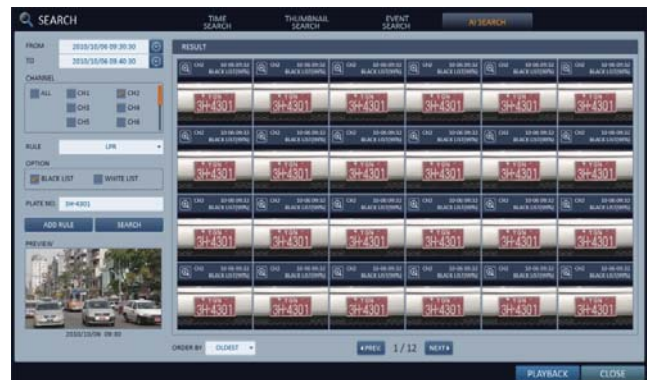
SEARCH

TIME SEARCH

THUMBNAIL SEARCH

EVENT SEARCH

AI SEARCH

FROM 2010/10/06 09:30:30

TO 2010/10/06 09:40:30

CHANNEL

ALL CH1 CH2

CH3 CH4

CH5 CH6

RULE LPR

OPTION

BLACK LIST WHITE LIST

PLATE NO. 3H4301

ADD RULE SEARCH

PREVIEW

2010/10/06 09:40

RESULT

| CH2 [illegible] BLACK LIST(99%) | CH2 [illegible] BLACK LIST(99%) | CH2 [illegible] BLACK LIST(99%) | CH2 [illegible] BLACK LIST(99%) | CH2 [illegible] BLACK LIST(99%) | CH2 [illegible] BLACK LIST(99%) |
|---|---|---|---|---|---|
| 3H4301 | 3H4301 | 3H4301 | 3H4301 | 3H4301 | 3H4301 |
| CH2 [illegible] BLACK LIST(99%) | CH2 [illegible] BLACK LIST(99%) | CH2 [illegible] BLACK LIST(99%) | CH2 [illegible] BLACK LIST(99%) | CH2 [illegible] BLACK LIST(99%) | CH2 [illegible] BLACK LIST(99%) |
| 3H4301 | 3H4301 | 3H4301 | 3H4301 | 3H4301 | 3H4301 |
| CH2 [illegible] BLACK LIST(99%) | CH2 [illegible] BLACK LIST(99%) | CH2 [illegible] BLACK LIST(99%) | CH2 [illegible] BLACK LIST(99%) | CH2 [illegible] BLACK LIST(99%) | CH2 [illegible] BLACK LIST(99%) |
| 3H4301 | 3H4301 | 3H4301 | 3H4301 | 3H4301 | 3H4301 |
| CH2 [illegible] BLACK LIST(99%) | CH2 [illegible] BLACK LIST(99%) | CH2 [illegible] BLACK LIST(99%) | CH2 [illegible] BLACK LIST(99%) | CH2 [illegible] BLACK LIST(99%) | CH2 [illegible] BLACK LIST(99%) |
| 3H4301 | 3H4301 | 3H4301 | 3H4301 | 3H4301 | 3H4301 |

ORDER BY OLDEST

PREV 1/12 NEXT

PLAYBACK CLOSE